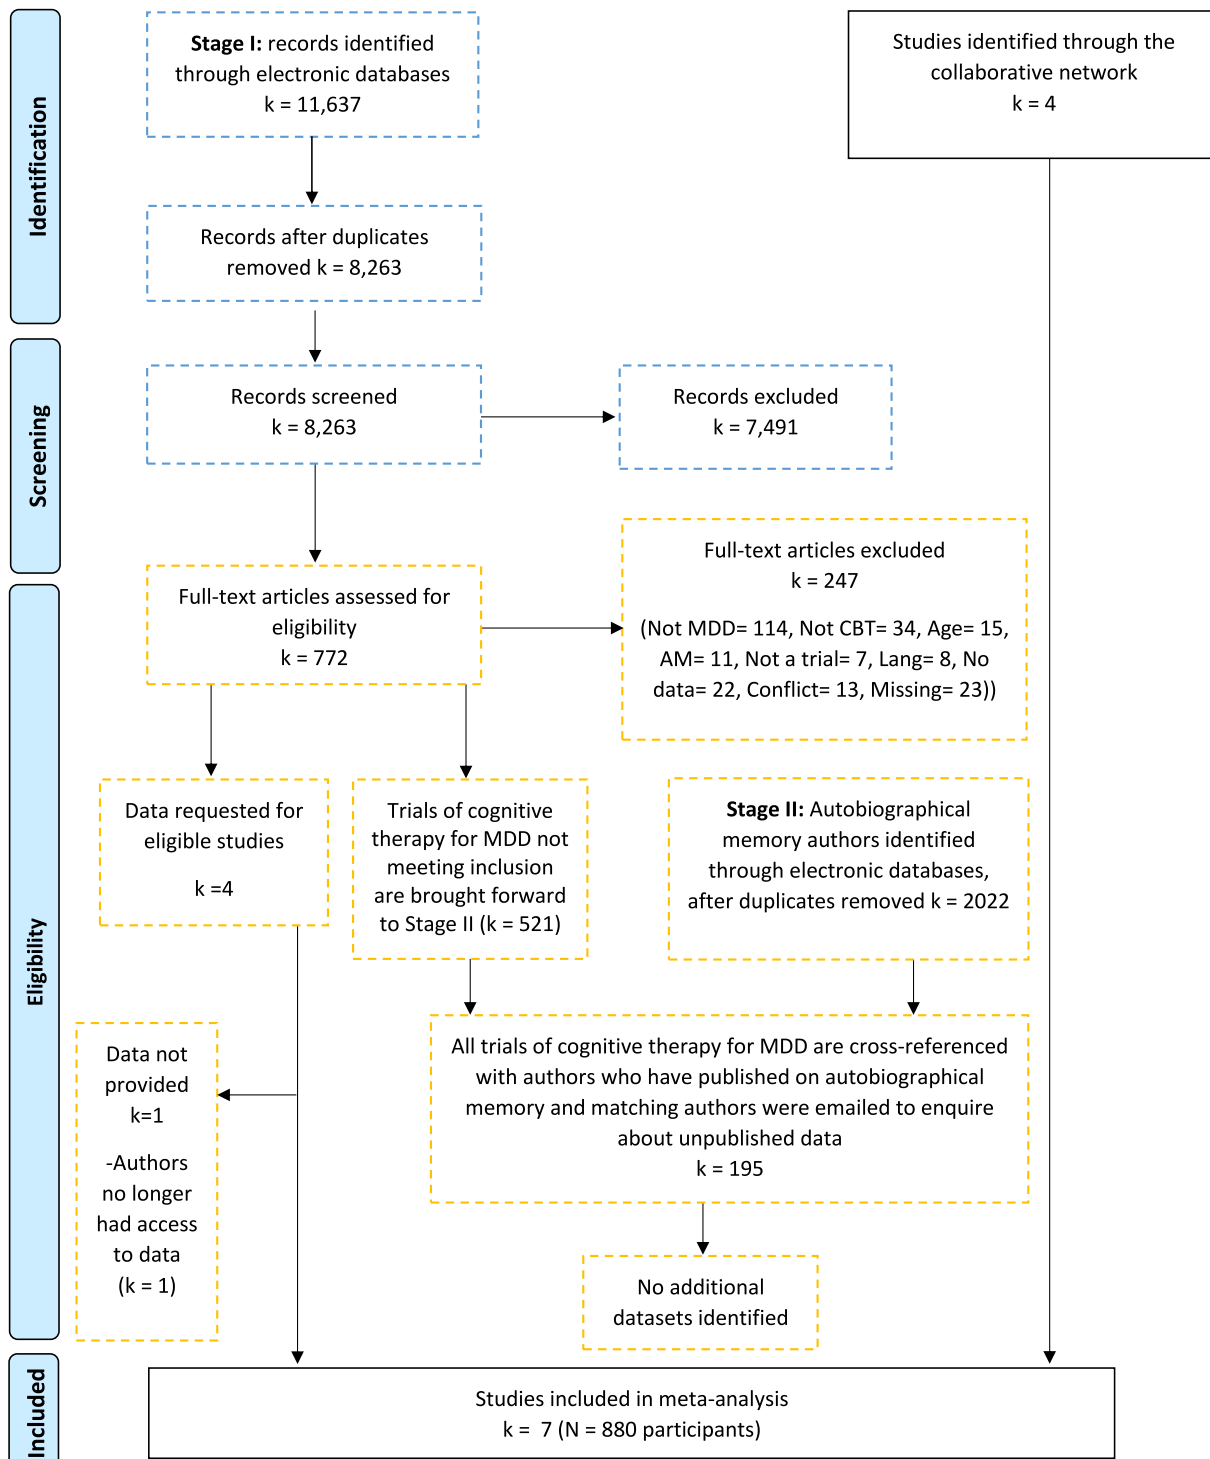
Identification

Stage I: records identified through electronic databases k = 11,637

Studies identified through the collaborative network k = 4

Records after duplicates removed k = 8,263

Screening

Records screened k = 8,263

Records excluded k = 7,491

Eligibility

Full-text articles assessed for eligibility k = 772

Full-text articles excluded k = 247

(Not MDD= 114, Not CBT= 34, Age= 15, AM= 11, Not a trial= 7, Lang= 8, No data= 22, Conflict= 13, Missing= 23))

Data requested for eligible studies

k =4

Trials of cognitive therapy for MDD not meeting inclusion are brought forward to Stage II (k = 521)

Stage II: Autobiographical memory authors identified through electronic databases, after duplicates removed k = 2022

Data not provided k=1

-Authors no longer had access to data (k = 1)

All trials of cognitive therapy for MDD are cross-referenced with authors who have published on autobiographical memory and matching authors were emailed to enquire about unpublished data k = 195

No additional datasets identified

Included

Studies included in meta-analysis k = 7 (N = 880 participants)